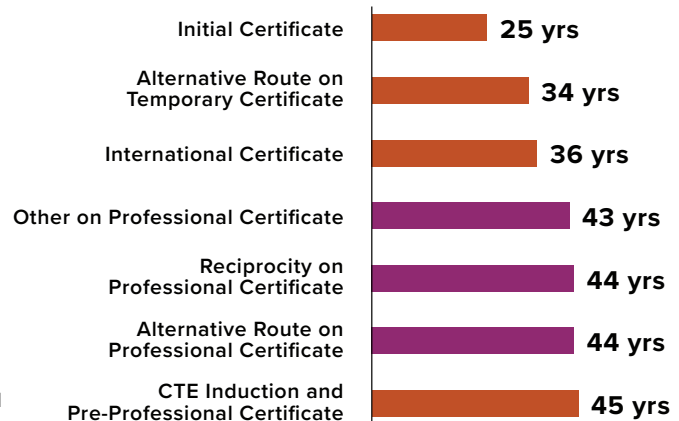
Initial Certificate 25 yrs

Alternative Route on Temporary Certificate 34 yrs

International Certificate 36 yrs

Other on Professional Certificate 43 yrs

Reciprocity on Professional Certificate 44 yrs

Alternative Route on Professional Certificate 44 yrs

CTE Induction and Pre-Professional Certificate 45 yrs